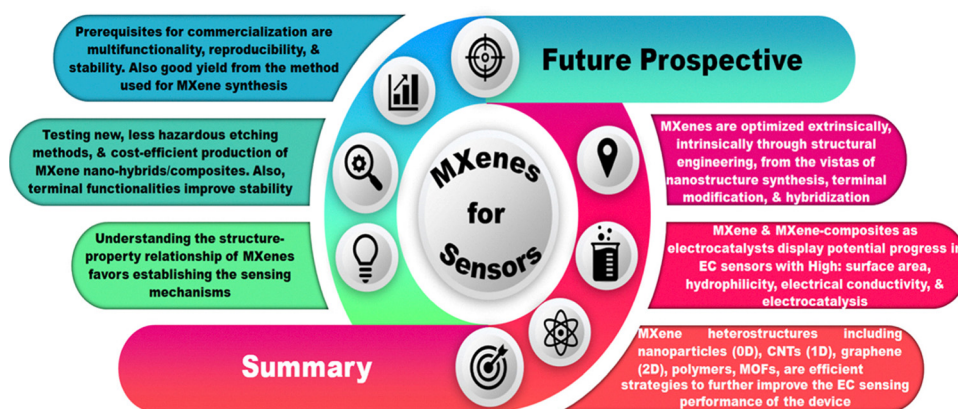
Prerequisites for commercialization are multifunctionality, reproducibility, & stability. Also good yield from the method used for MXene synthesis

Future Prospective

Testing new, less hazardous etching methods, & cost-efficient production of MXene nano-hybrids/composites. Also, terminal functionalities improve stability

MXenes for Sensors

MXenes are optimized extrinsically, intrinsically through structural engineering, from the vistas of nanostructure synthesis, terminal modification, & hybridization

Understanding the structure-property relationship of MXenes favors establishing the sensing mechanisms

MXene & MXene-composites as electrocatalysts display potential progress in EC sensors with High: surface area, hydrophilicity, electrical conductivity, & electrocatalysis

Summary

MXene heterostructures including nanoparticles (0D), CNTs (1D), graphene (2D), polymers, MOFs, are efficient strategies to further improve the EC sensing performance of the device